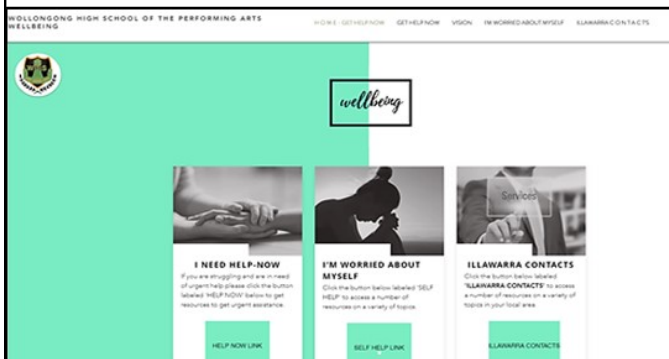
WOLLONGONG HIGH SCHOOL OF THE PERFORMING ARTS WELLBEING

HOME - GET HELP NOW GET HELP NOW VISION I'M WORRIED ABOUT MYSELF ILLAWARRA CONTACTS

wellbeing

I NEED HELP-NOW

If you are struggling and are in need of urgent help please click the button labeled 'HELP NOW' below to get resources to get urgent assistance.

HELP NOW LINK

I'M WORRIED ABOUT MYSELF

Click the button below labeled 'SELF HELP' to access a number of resources on a variety of topics.

SELF HELP LINK

Services

ILLAWARRA CONTACTS

Click the button below labeled 'ILLAWARRA CONTACTS' to access a number of resources on a variety of topics in your local area.

ILLAWARRA CONTACTS